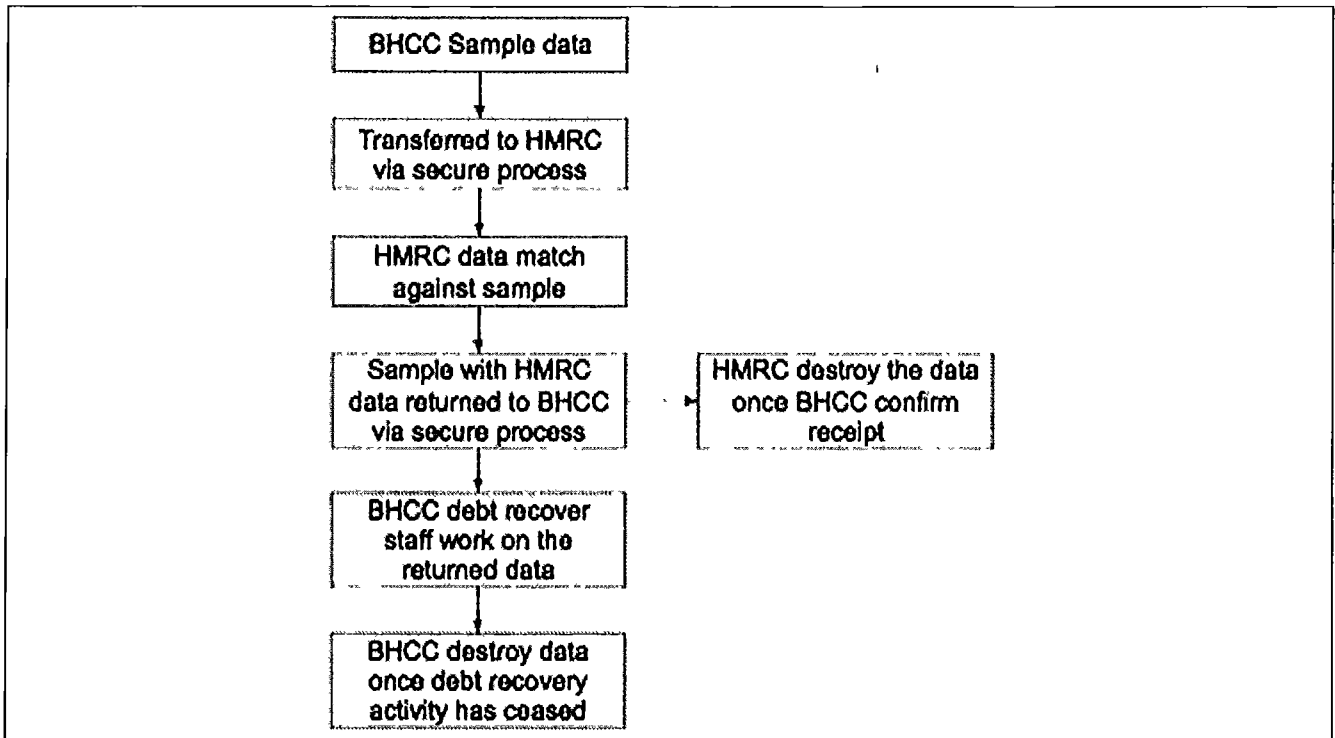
BHCC Sample data

Transferred to HMRC via secure process

HMRC data match against sample

Sample with HMRC data returned to BHCC via secure process

HMRC destroy the data once BHCC confirm receipt

BHCC debt recover staff work on the returned data

BHCC destroy data once debt recovery activity has ceased